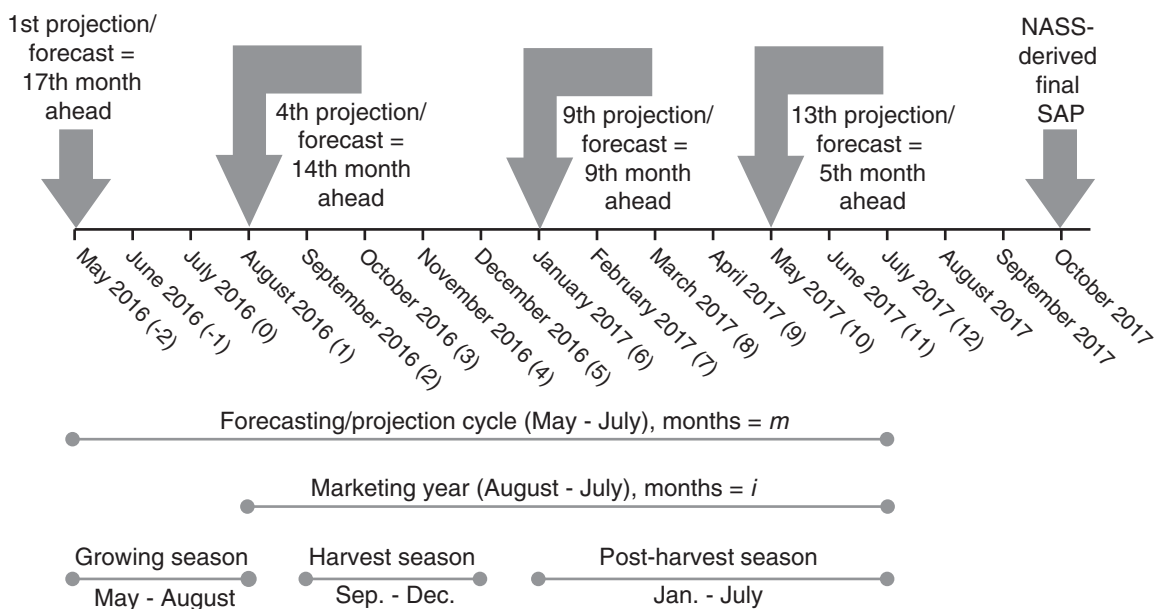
1st projection/ forecast = 17th month ahead

4th projection/ forecast = 14th month ahead

9th projection/ forecast = 9th month ahead

13th projection/ forecast = 5th month ahead

NASS-derived final SAP

May 2016 (-2)
June 2016 (-1)
July 2016 (0)
August 2016 (1)
September 2016 (2)
October 2016 (3)
November 2016 (4)
December 2016 (5)
January 2017 (6)
February 2017 (7)
March 2017 (8)
April 2017 (9)
May 2017 (10)
June 2017 (11)
July 2017 (12)
August 2017
September 2017
October 2017

Forecasting/projection cycle (May - July), months = $m$

Marketing year (August - July), months = $i$

Growing season
May - August

Harvest season
Sep. - Dec.

Post-harvest season
Jan. - July